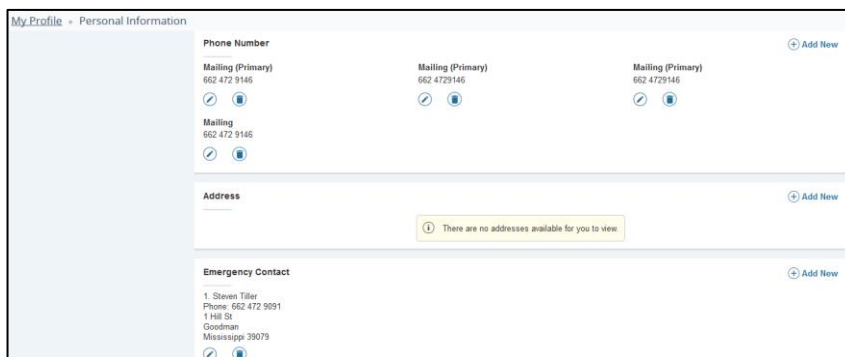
My Profile » Personal Information

Phone Number

Add New

Mailing (Primary)
662 472 9146

Mailing (Primary)
662 4729146

Mailing (Primary)
662 4729146

Mailing
662 472 9146

Address

Add New

There are no addresses available for you to view.

Emergency Contact

Add New

1. Steven Tiller
Phone: 662 472 9891
1 Hill St
Goodman
Mississippi 39079